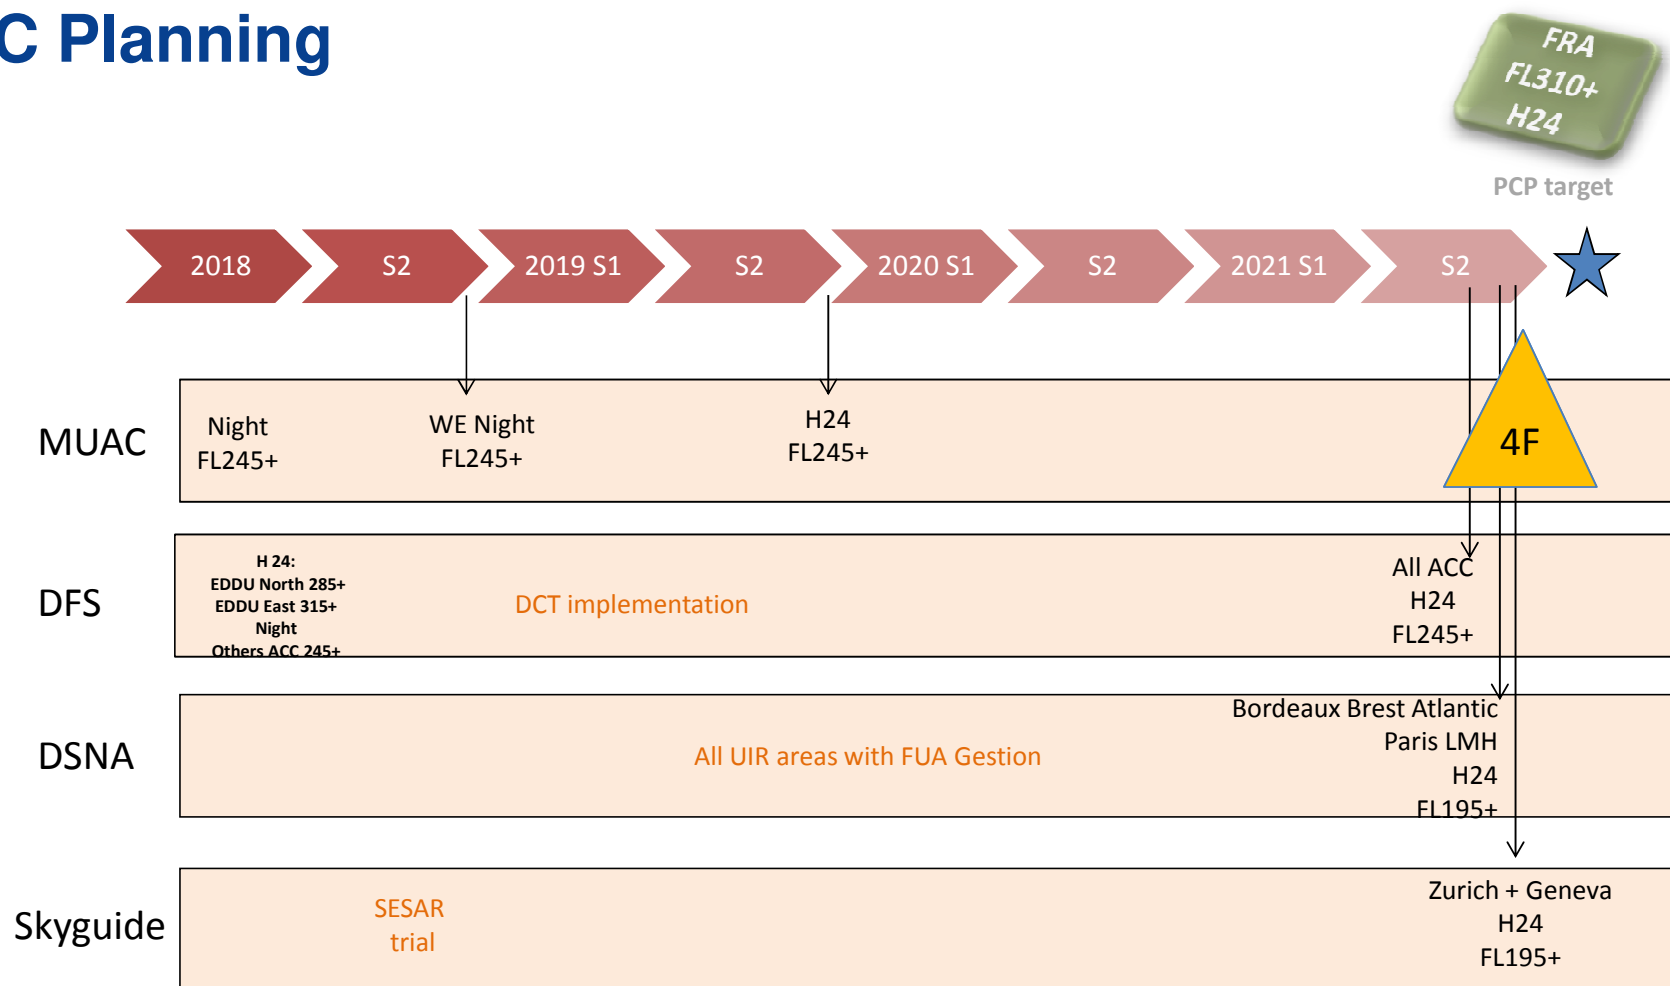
C Planning

FRA
FL310+
H24

PCP target

2018
S2
2019 S1
S2
2020 S1
S2
2021 S1
S2

MUAC
Night
FL245+
WE Night
FL245+
H24
FL245+
4F

DFS
H 24:
EDDU North 285+
EDDU East 315+
Night
Others ACC 245+
DCT implementation
All ACC
H24
FL245+

DSNA
All UIR areas with FUA Gestion
Bordeaux Brest Atlantic
Paris LMH
H24
FL195+

Skyguide
SESAR
trial
Zurich + Geneva
H24
FL195+